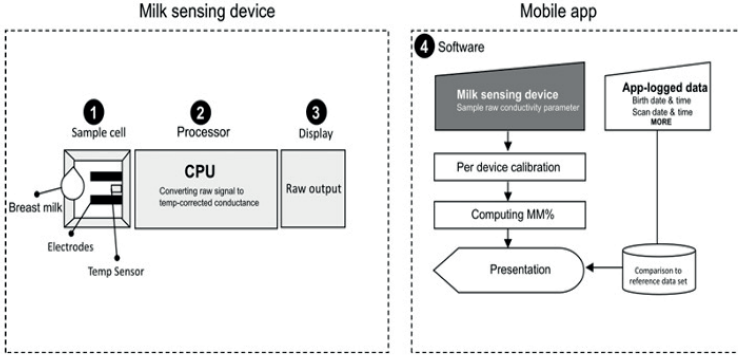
Milk sensing device

1 Sample cell

2 Processor

3 Display

CPU

Converting raw signal to temp-corrected conductance

Raw output

Breast milk

Electrodes

Temp Sensor

Mobile app

4 Software

Milk sensing device

Sample raw conductivity parameter

App-logged data

Birth date & time

Scan date & time

MORE

Per device calibration

Computing MM%

Presentation

Comparison to reference data set